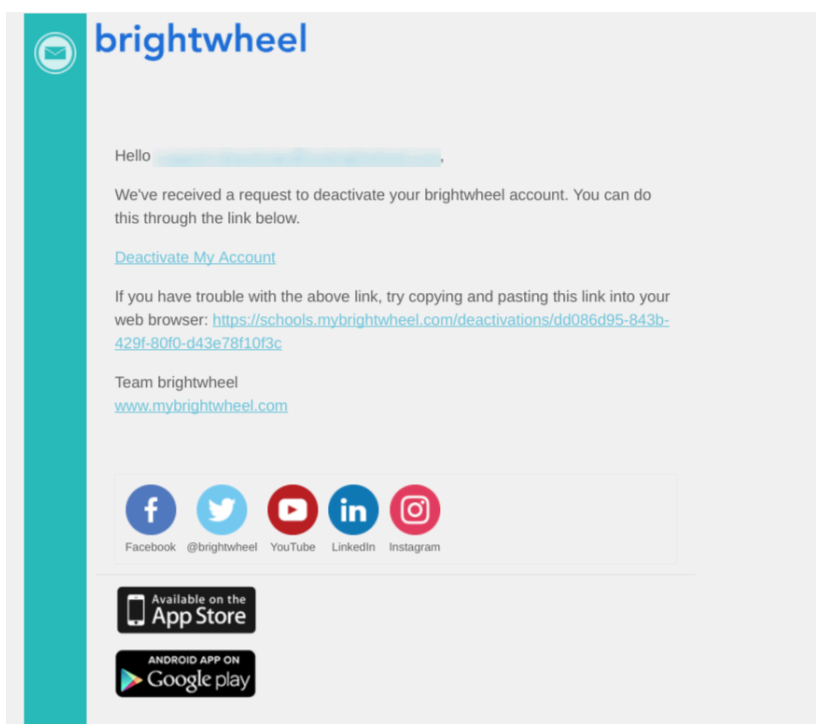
brightwheel

Hello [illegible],

We've received a request to deactivate your brightwheel account. You can do this through the link below.

Deactivate My Account

If you have trouble with the above link, try copying and pasting this link into your web browser: https://schools.mybrightwheel.com/deactivations/dd086d95-843b-429f-80f0-d43e78f10f3c

Team brightwheel
www.mybrightwheel.com

Facebook @brightwheel YouTube LinkedIn Instagram

Available on the App Store

ANDROID APP ON Google play